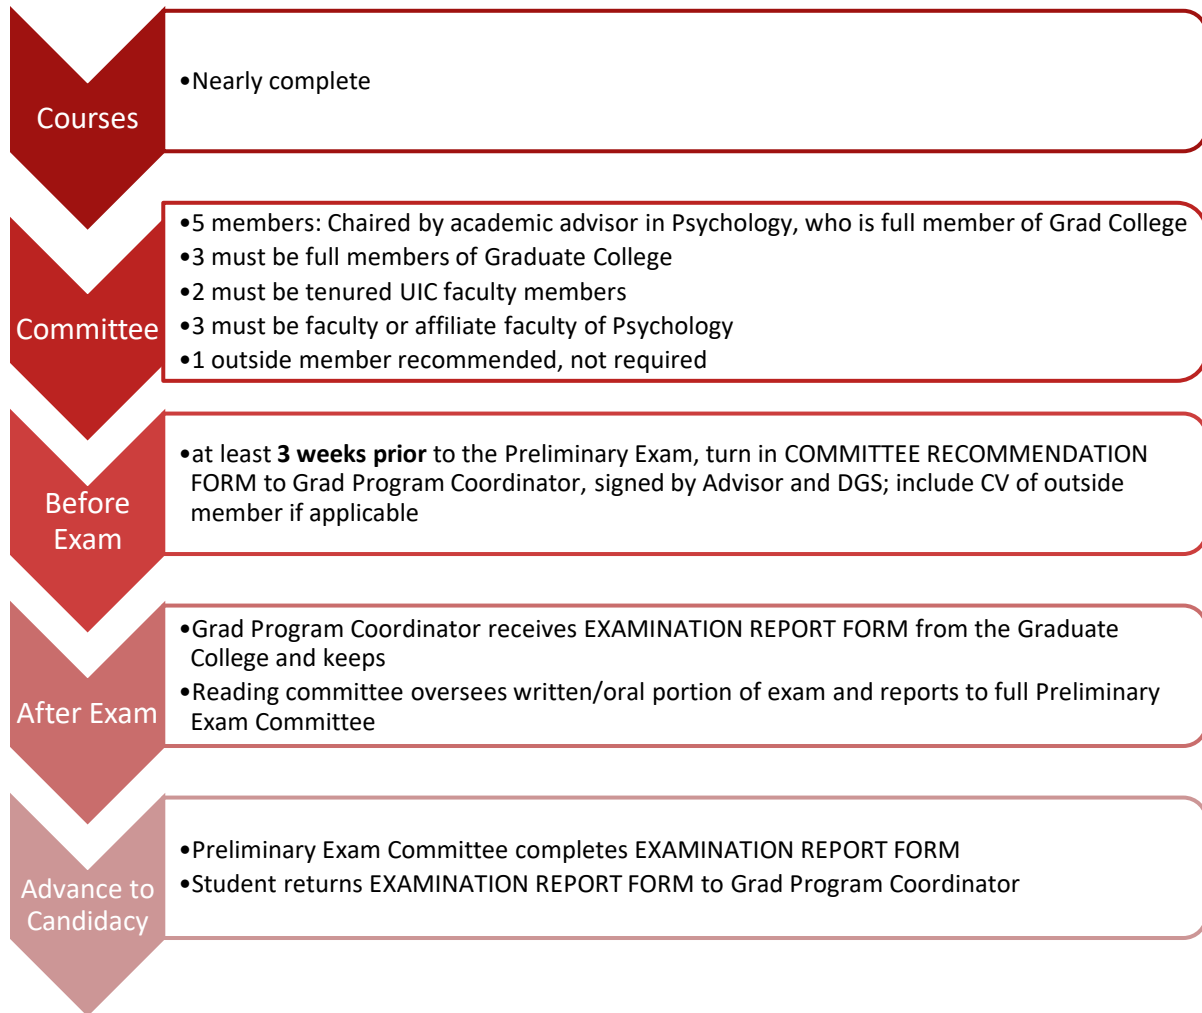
Courses

•Nearly complete

Committee

•5 members: Chaired by academic advisor in Psychology, who is full member of Grad College
•3 must be full members of Graduate College
•2 must be tenured UIC faculty members
•3 must be faculty or affiliate faculty of Psychology
•1 outside member recommended, not required

Before Exam

•at least **3 weeks prior** to the Preliminary Exam, turn in COMMITTEE RECOMMENDATION FORM to Grad Program Coordinator, signed by Advisor and DGS; include CV of outside member if applicable

After Exam

•Grad Program Coordinator receives EXAMINATION REPORT FORM from the Graduate College and keeps
•Reading committee oversees written/oral portion of exam and reports to full Preliminary Exam Committee

Advance to Candidacy

•Preliminary Exam Committee completes EXAMINATION REPORT FORM
•Student returns EXAMINATION REPORT FORM to Grad Program Coordinator